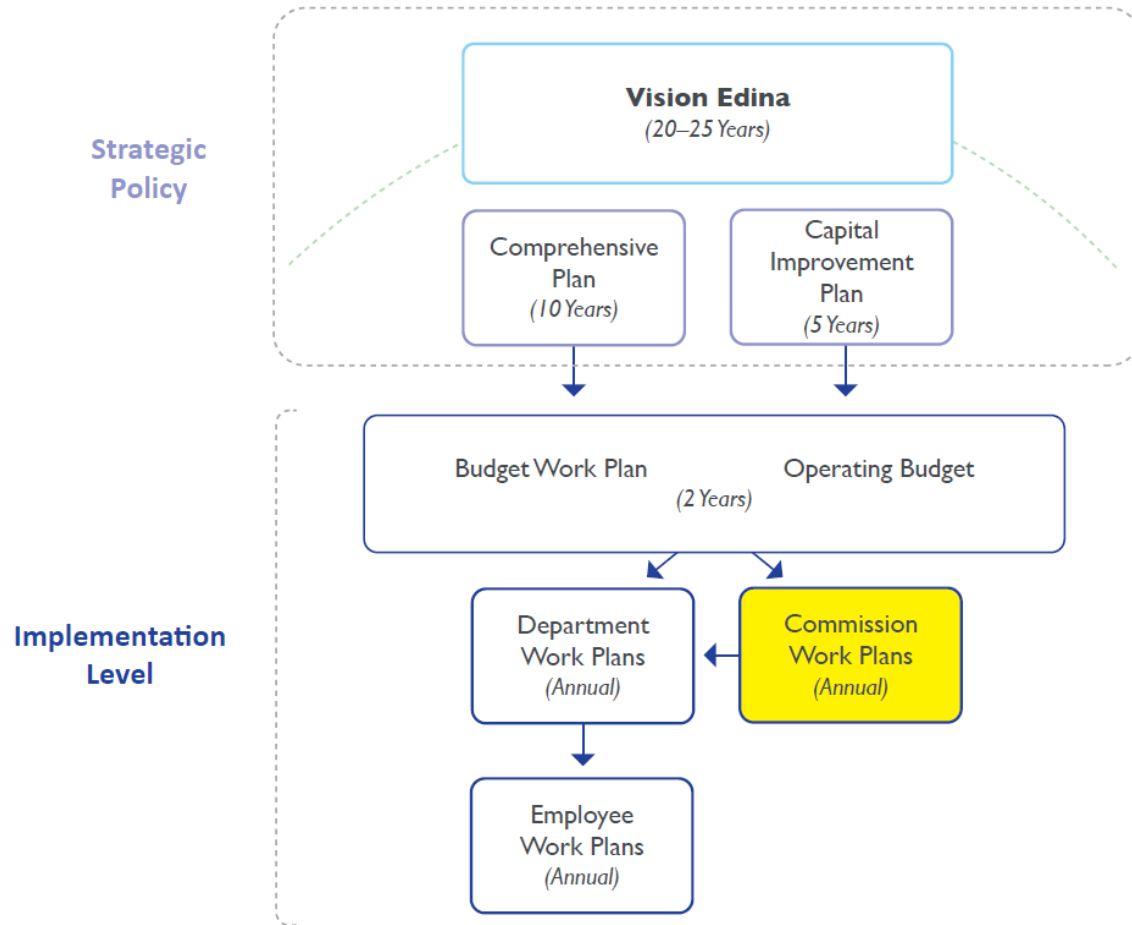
Strategic Policy

Vision Edina
(20–25 Years)

Comprehensive Plan
(10 Years)

Capital Improvement Plan
(5 Years)

Implementation Level

Budget Work Plan
Operating Budget
(2 Years)

Department Work Plans
(Annual)

Commission Work Plans
(Annual)

Employee Work Plans
(Annual)